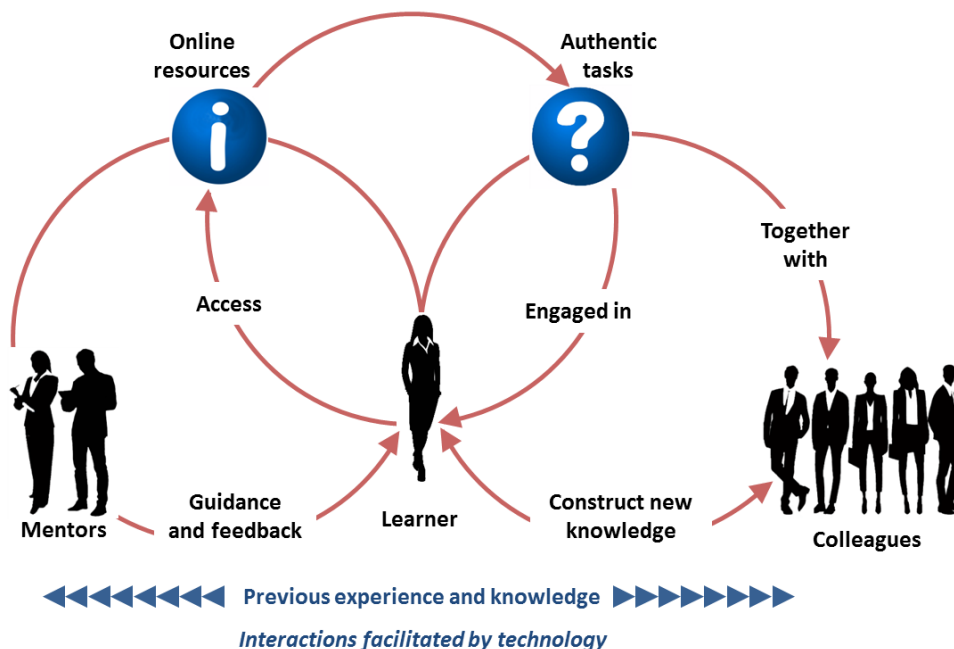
Online resources

Authentic tasks

i

?

Together with

Access

Engaged in

Mentors

Guidance and feedback

Learner

Construct new knowledge

Colleagues

Previous experience and knowledge

Interactions facilitated by technology